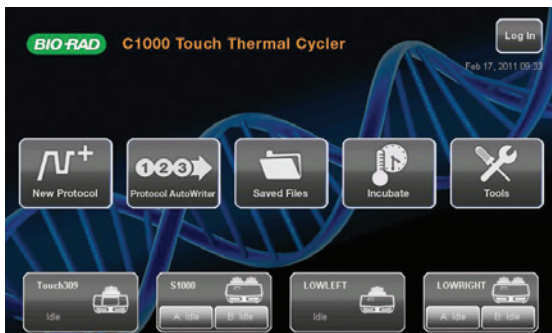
BIO-RAD C1000 Touch Thermal Cycler

Log In

Feb 17, 2011 09:33

New Protocol

123

Protocol AutoWriter

Saved Files

Incubate

Tools

Touch309

Idle

S1000

A: Idle

B: Idle

LOWLEFT

Idle

LOWRIGHT

A: Idle

B: Idle